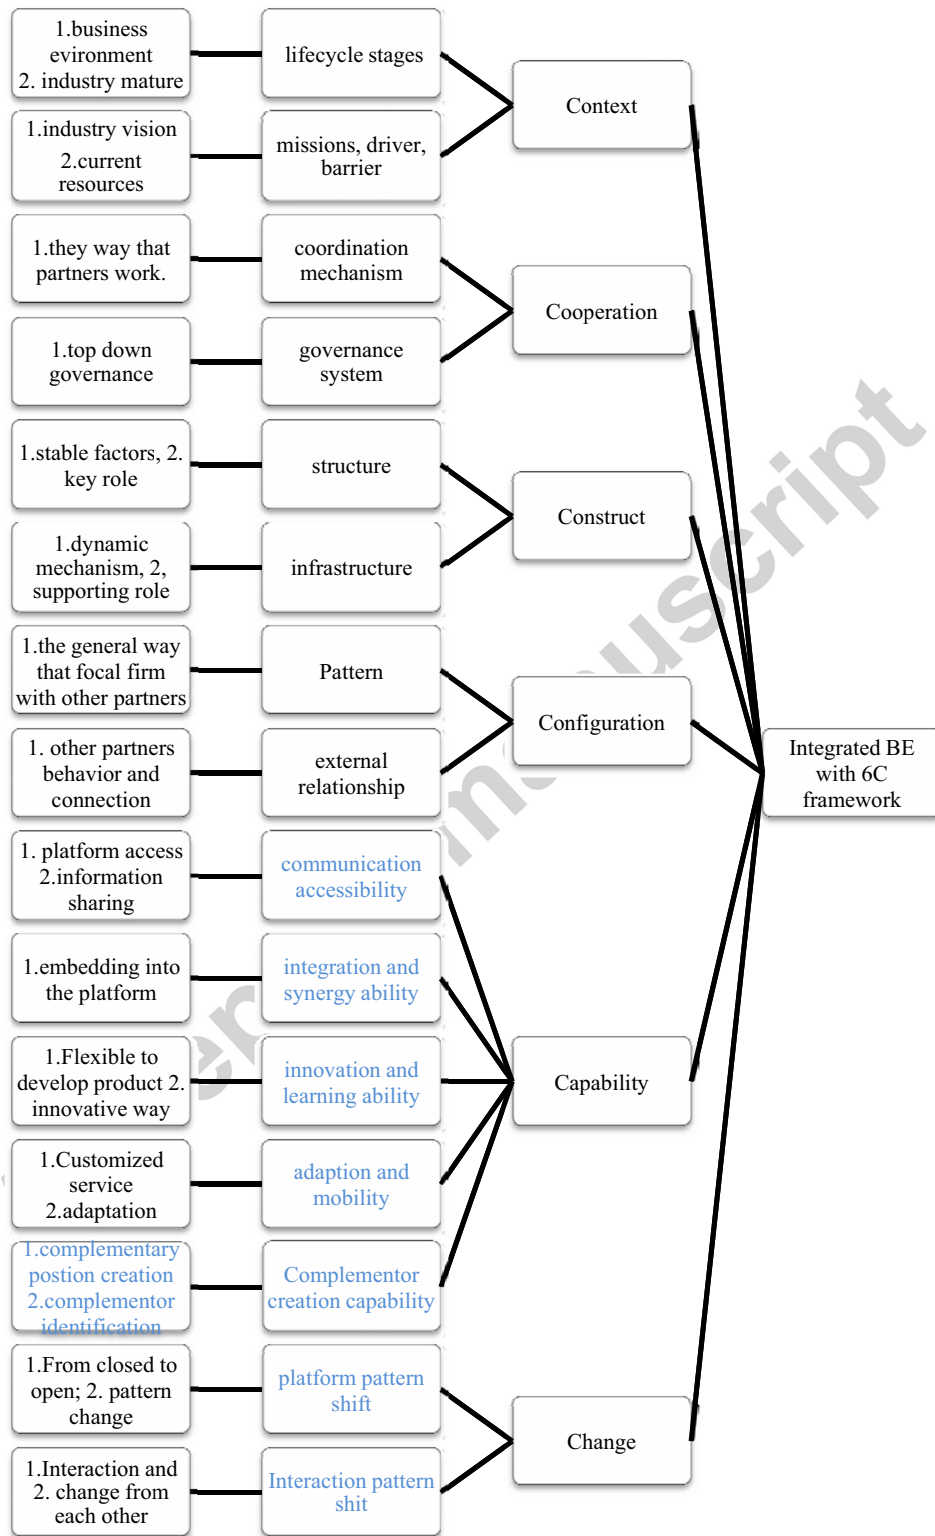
1.business evironment
2. industry mature

lifecycle stages

1.industry vision
2.current resources

missions, driver, barrier

Context

1.they way that partners work.

coordination mechanism

1.top down governance

governance system

Cooperation

1.stable factors, 2. key role

structure

1.dynamic mechanism, 2, supporting role

infrastructure

Construct

1.the general way that focal firm with other partners

Pattern

1. other partners behavior and connection

external relationship

Configuration

Integrated BE with 6C framework

1. platform access
2.information sharing

communication accessibility

1.embedding into the platform

integration and synergy ability

1.Flexible to develop product 2. innovative way

innovation and learning ability

Capability

1.Customized service
2.adaptation

adaption and mobility

1.complementary postion creation
2.complementor identification

Complementor creation capability

1.From closed to open; 2. pattern change

platform pattern shift

1.Interaction and 2. change from each other

Interaction pattern shit

Change

Accepted manuscript